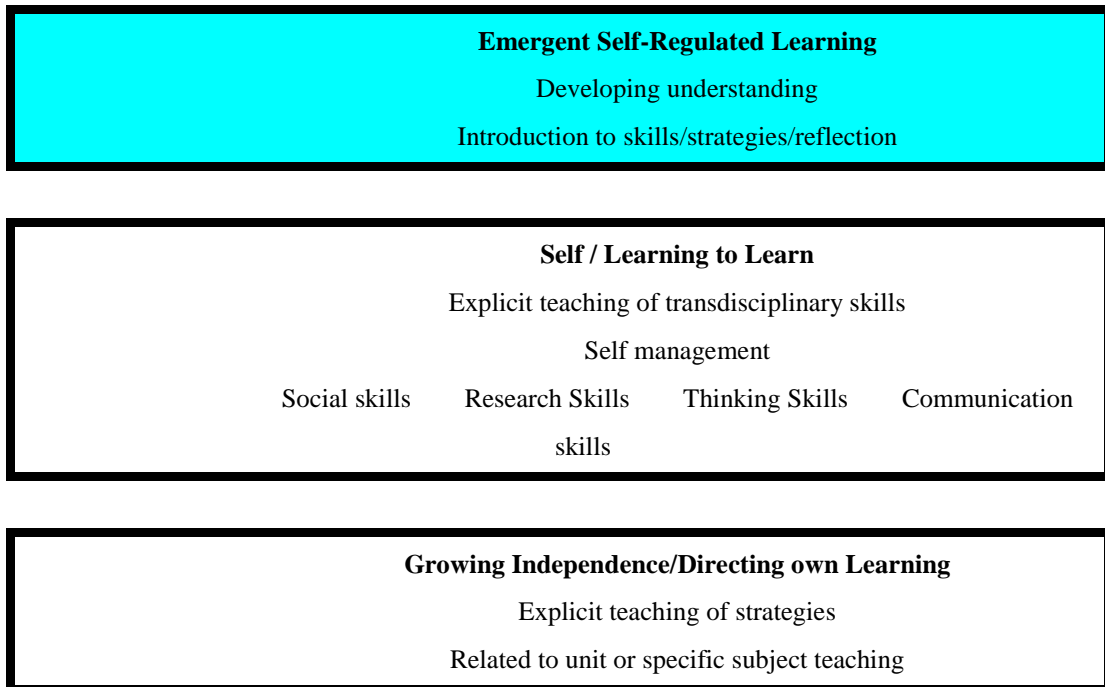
**Emergent Self-Regulated Learning**

Developing understanding

Introduction to skills/strategies/reflection

**Self / Learning to Learn**

Explicit teaching of transdisciplinary skills

Self management

Social skills Research Skills Thinking Skills Communication skills

**Growing Independence/Directing own Learning**

Explicit teaching of strategies

Related to unit or specific subject teaching